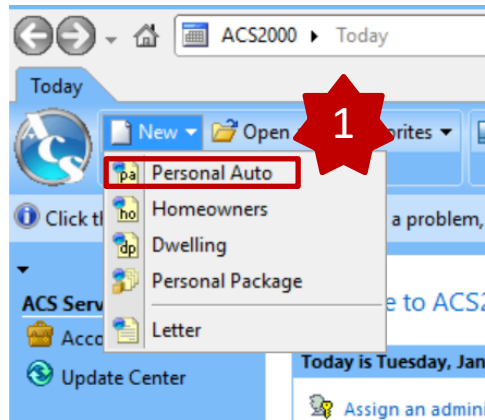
ACS2000 ▸ Today

Today

ACS

New ▾ Open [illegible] rites ▾

1

pa Personal Auto

ho Homeowners

dp Dwelling

Personal Package

Letter

Click th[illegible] a problem,

ACS Serv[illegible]

Acco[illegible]

Update Center

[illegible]e to ACS2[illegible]

Today is Tuesday, Jan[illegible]

Assign an admini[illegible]